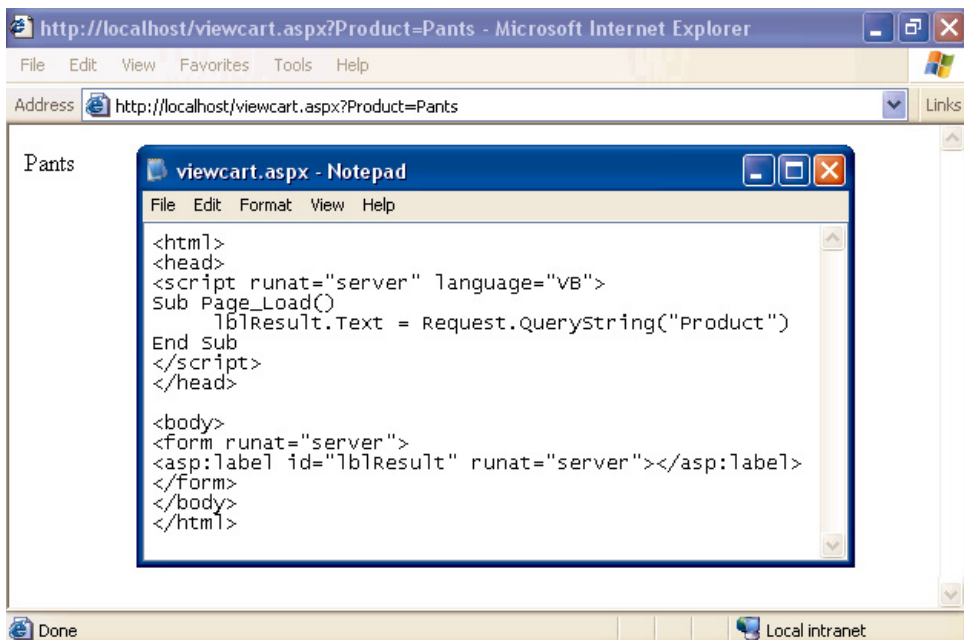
http://localhost/viewcart.aspx?Product=Pants - Microsoft Internet Explorer

File Edit View Favorites Tools Help

Address http://localhost/viewcart.aspx?Product=Pants Links

Pants

viewcart.aspx - Notepad

File Edit Format View Help

```
<html>
<head>
<script runat="server" language="VB">
Sub Page_Load()
    lblResult.Text = Request.QueryString("Product")
End Sub
</script>
</head>

<body>
<form runat="server">
<asp:label id="lblResult" runat="server"></asp:label>
</form>
</body>
</html>
```

Done

Local intranet